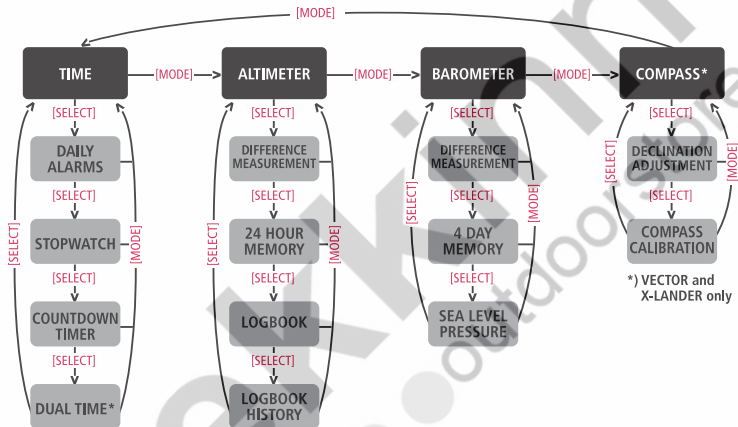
[MODE]

TIME [MODE] ALTIMETER [MODE] BAROMETER [MODE] COMPASS*

[SELECT]
DAILY ALARMS
[SELECT]
STOPWATCH
[SELECT]
COUNTDOWN TIMER
[SELECT]
DUAL TIME*
[SELECT] [MODE]

[SELECT]
DIFFERENCE MEASUREMENT
24 HOUR MEMORY
LOGBOOK
[SELECT]
LOGBOOK HISTORY
[SELECT] [MODE]

[SELECT]
DIFFERENCE MEASUREMENT
4 DAY MEMORY
[SELECT]
SEA LEVEL PRESSURE
[SELECT] [MODE]

DECLINATION ADJUSTMENT
[SELECT]
COMPASS CALIBRATION
[SELECT] [MODE]

*) VECTOR and X-LANDER only

ekin outdoor store